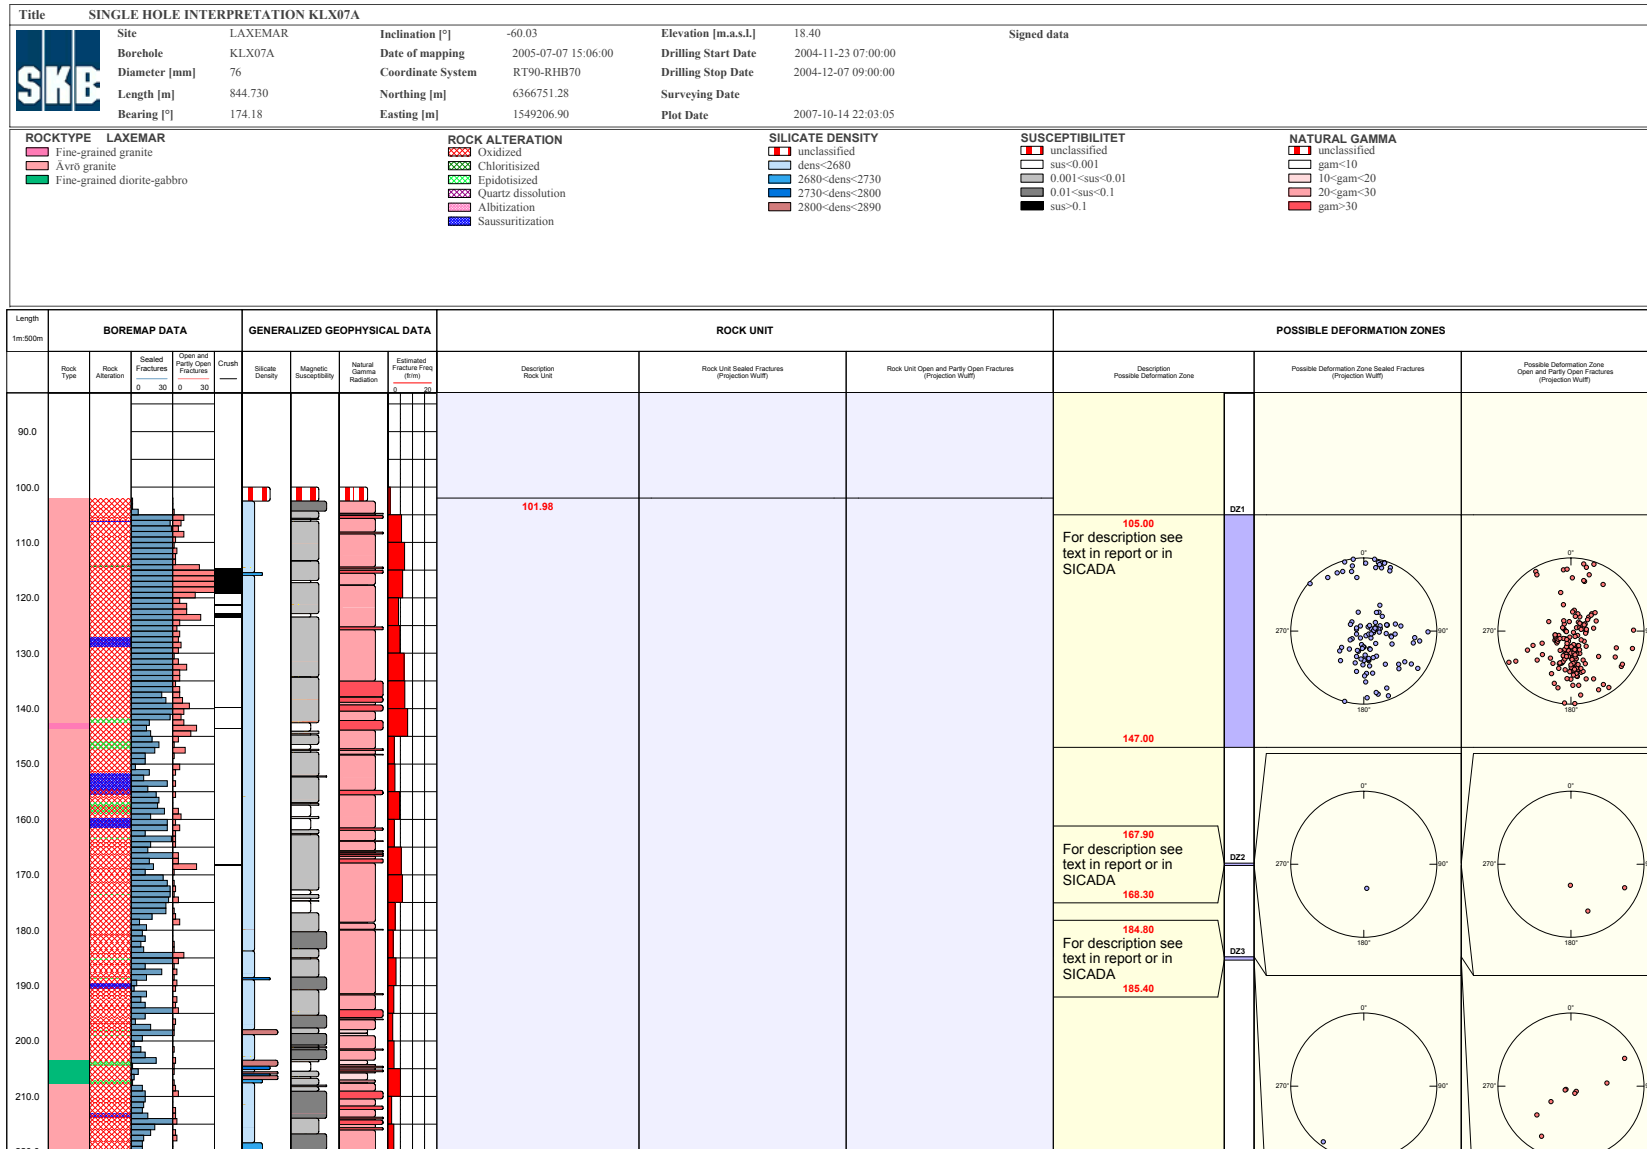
Title SINGLE HOLE INTERPRETATION KLX07A

SKB

| Site | LAXEMAR | Inclination [°] | -60.03 | Elevation [m.a.s.l.] | 18.40 | Signed data |
|---|---|---|---|---|---|---|
| Borehole | KLX07A | Date of mapping | 2005-07-07 15:06:00 | Drilling Start Date | 2004-11-23 07:00:00 | |
| Diameter [mm] | 76 | Coordinate System | RT90-RHB70 | Drilling Stop Date | 2004-12-07 09:00:00 | |
| Length [m] | 844.730 | Northing [m] | 6366751.28 | Surveying Date | | |
| Bearing [°] | 174.18 | Easting [m] | 1549206.90 | Plot Date | 2007-10-14 22:03:05 | |

ROCKTYPE LAXEMAR
Fine-grained granite
Ävrö granite
Fine-grained diorite-gabbro

ROCK ALTERATION
Oxidized
Chloritisized
Epidotisized
Quartz dissolution
Albitization
Saussuritization

SILICATE DENSITY
unclassified
dens<2680
2680<dens<2730
2730<dens<2800
2800<dens<2890

SUSCEPTIBILITET
unclassified
sus<0.001
0.001<sus<0.01
0.01<sus<0.1
sus>0.1

NATURAL GAMMA
unclassified
gam<10
10<gam<20
20<gam<30
gam>30

Length
1m:500m

BOREMAP DATA
Rock Type
Rock Alteration
Sealed Fractures
0 30
Open and Partly Open Fractures
0 30
Crush

GENERALIZED GEOPHYSICAL DATA
Silicate Density
Magnetic Susceptibility
Natural Gamma Radiation
Estimated Fracture Freq (fr/m)
0 20

ROCK UNIT
Description Rock Unit
Rock Unit Sealed Fractures (Projection Wulff)
Rock Unit Open and Partly Open Fractures (Projection Wulff)

POSSIBLE DEFORMATION ZONES
Description Possible Deformation Zone
Possible Deformation Zone Sealed Fractures (Projection Wulff)
Possible Deformation Zone Open and Partly Open Fractures (Projection Wulff)

90.0
100.0
110.0
120.0
130.0
140.0
150.0
160.0
170.0
180.0
190.0
200.0
210.0

101.98

DZ1
105.00
For description see text in report or in SICADA
147.00
0° 270° 90° 180°
0° 270° 90° 180°

DZ2
167.90
For description see text in report or in SICADA
168.30
0° 270° 90° 180°
0° 270° 90° 180°

DZ3
184.80
For description see text in report or in SICADA
185.40
0° 270° 90°
0° 270° 90°